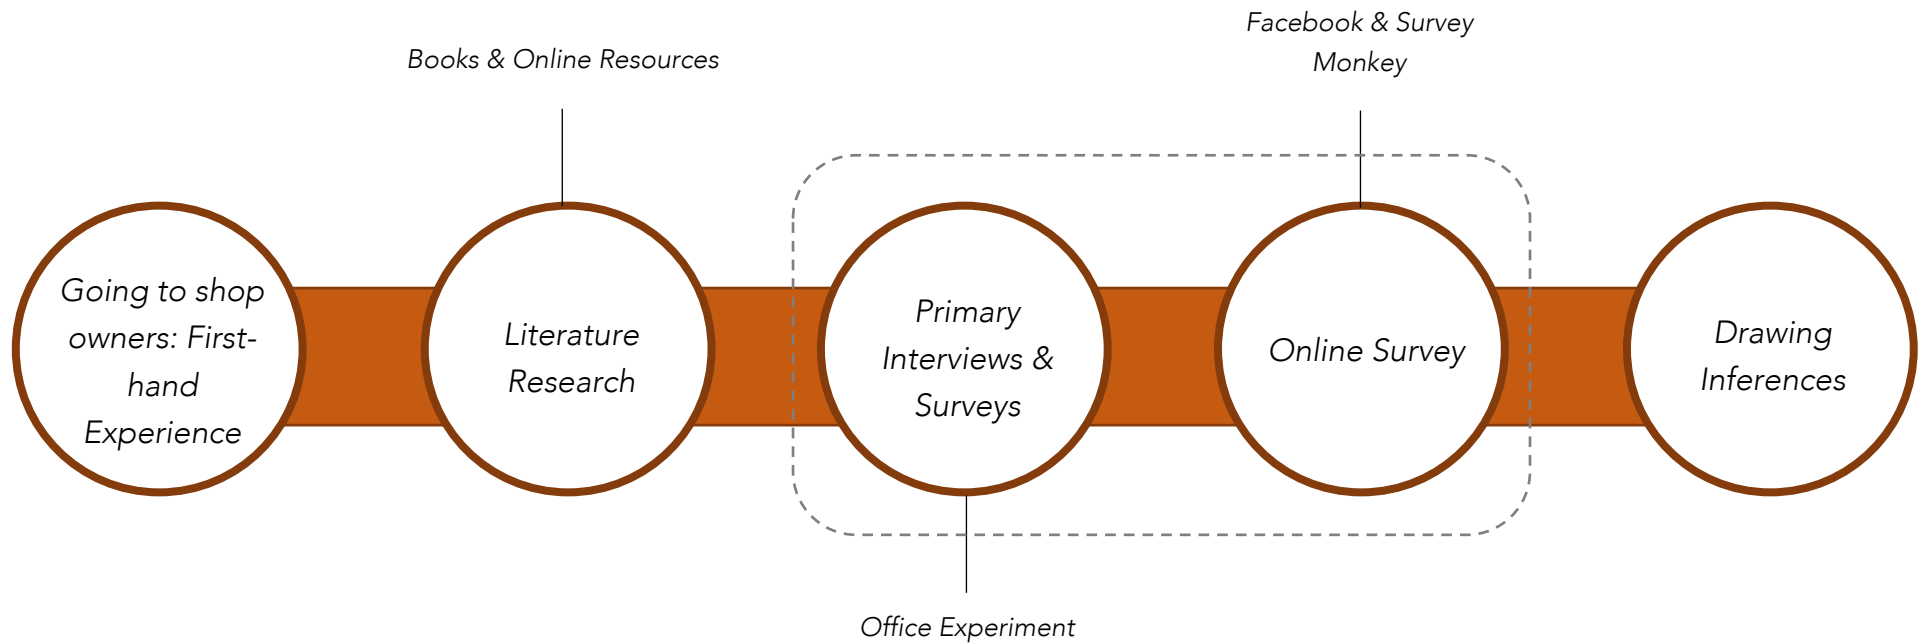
Facebook & Survey Monkey

Books & Online Resources

Going to shop owners: First-hand Experience

Literature Research

Primary Interviews & Surveys

Online Survey

Drawing Inferences

Office Experiment